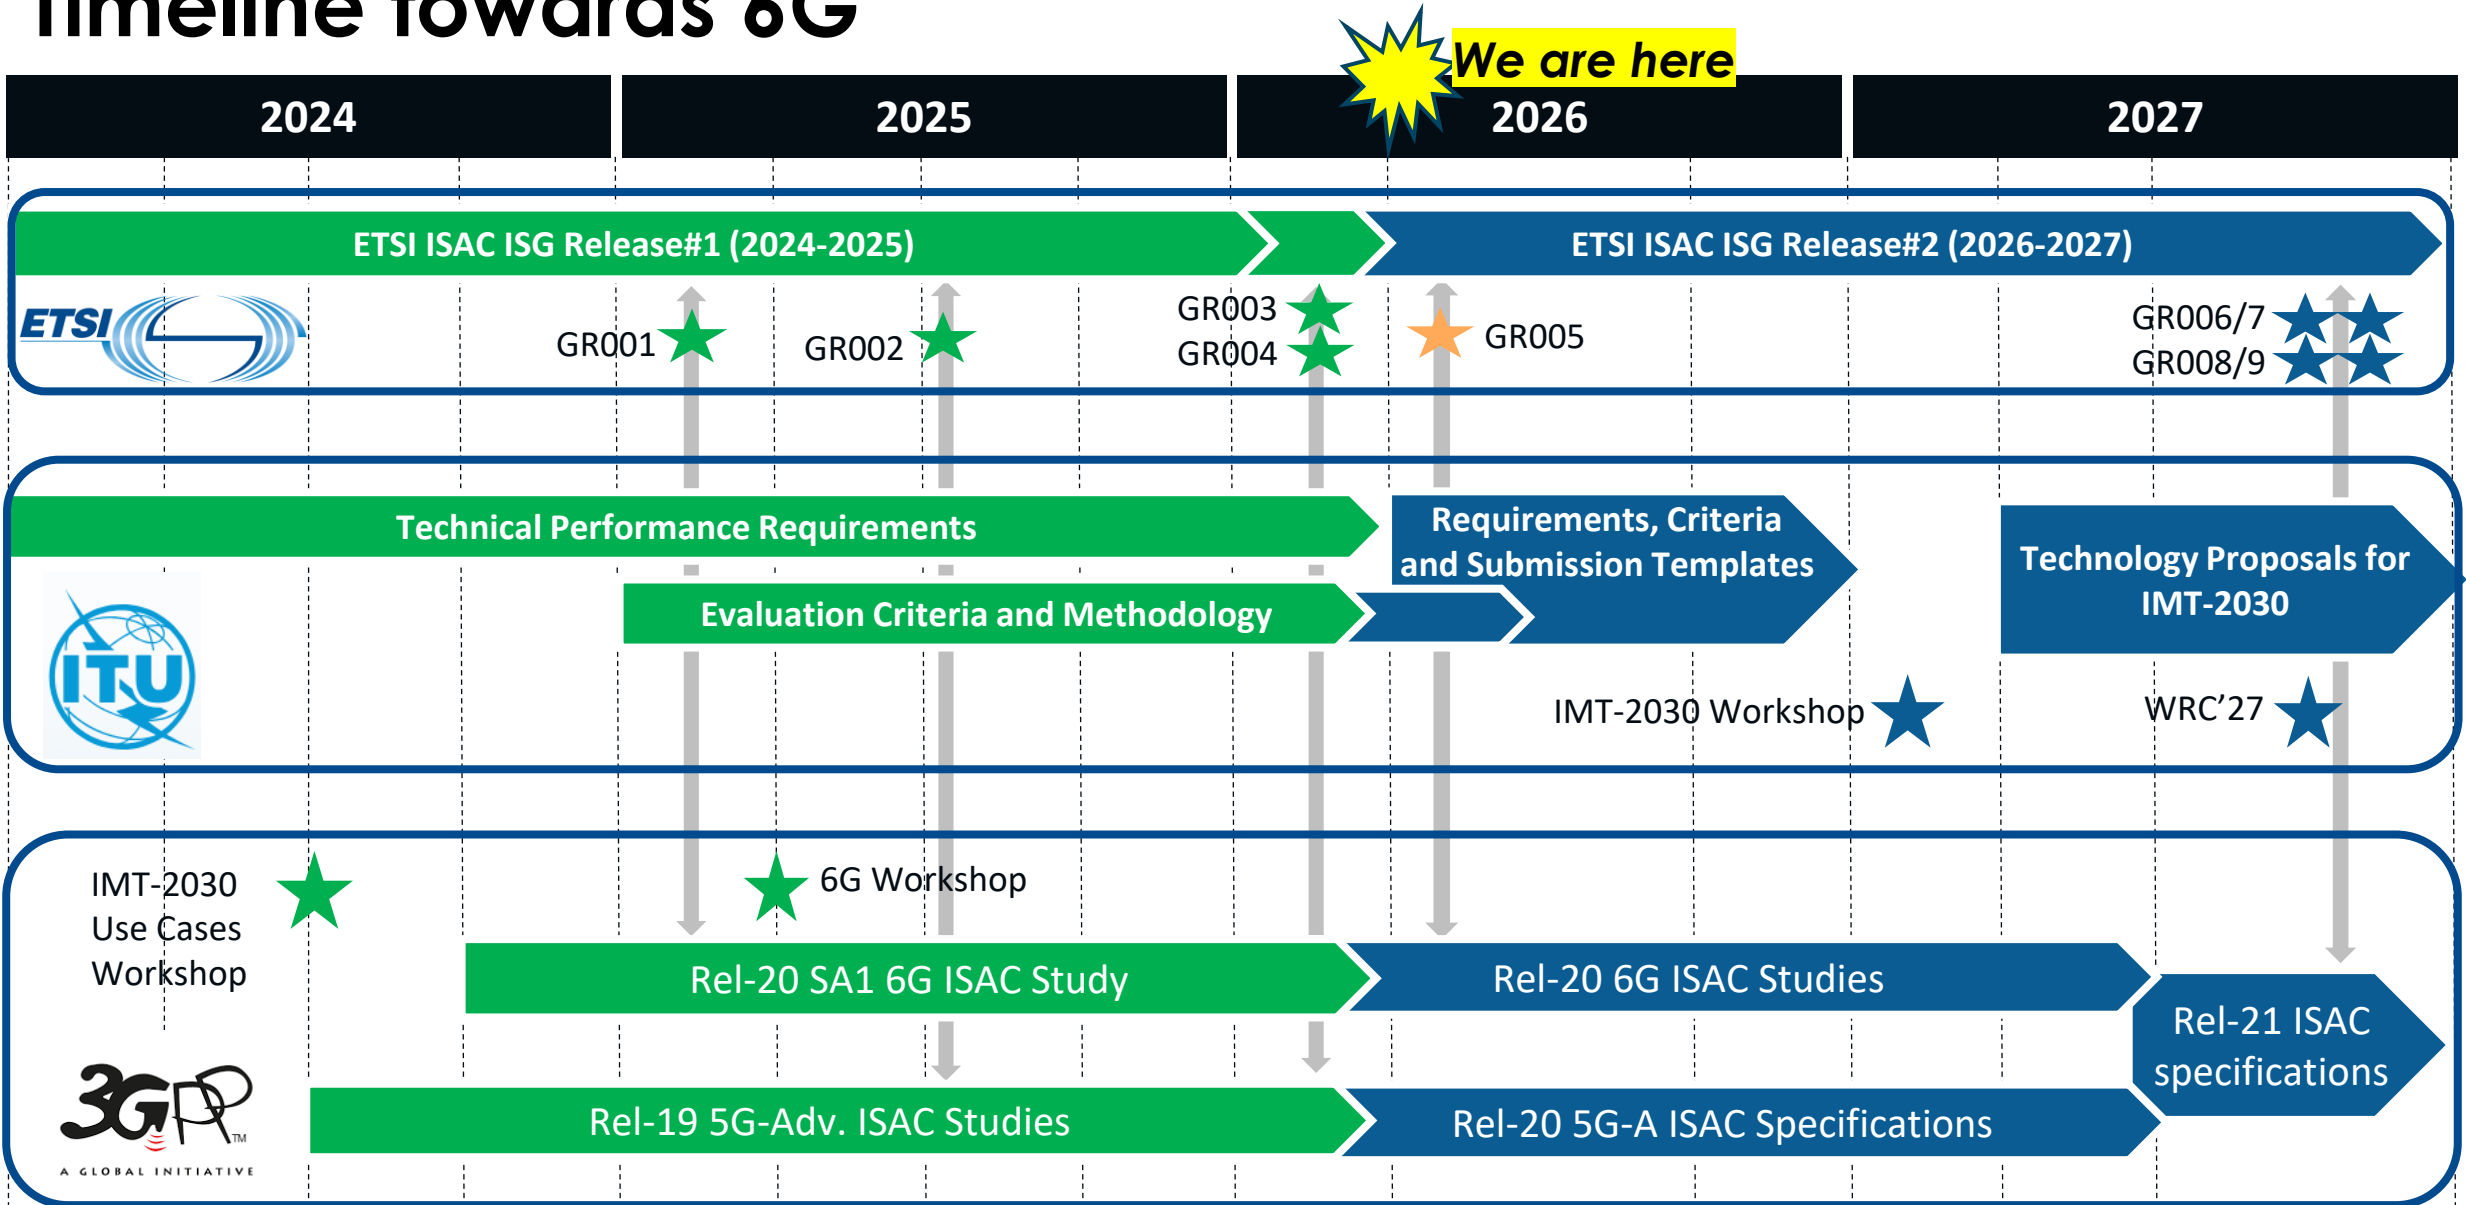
Timeline towards 6G

We are here

| 2024 | 2025 | 2026 | 2027 |
|---|---|---|---|

ETSI ISAC ISG Release#1 (2024-2025)

ETSI ISAC ISG Release#2 (2026-2027)

ETSI

GR001

GR002

GR003

GR004

GR005

GR006/7

GR008/9

Technical Performance Requirements

Requirements, Criteria and Submission Templates

Technology Proposals for IMT-2030

Evaluation Criteria and Methodology

ITU

IMT-2030 Workshop

WRC'27

IMT-2030 Use Cases Workshop

6G Workshop

Rel-20 SA1 6G ISAC Study

Rel-20 6G ISAC Studies

Rel-21 ISAC specifications

3GPP A GLOBAL INITIATIVE

Rel-19 5G-Adv. ISAC Studies

Rel-20 5G-A ISAC Specifications